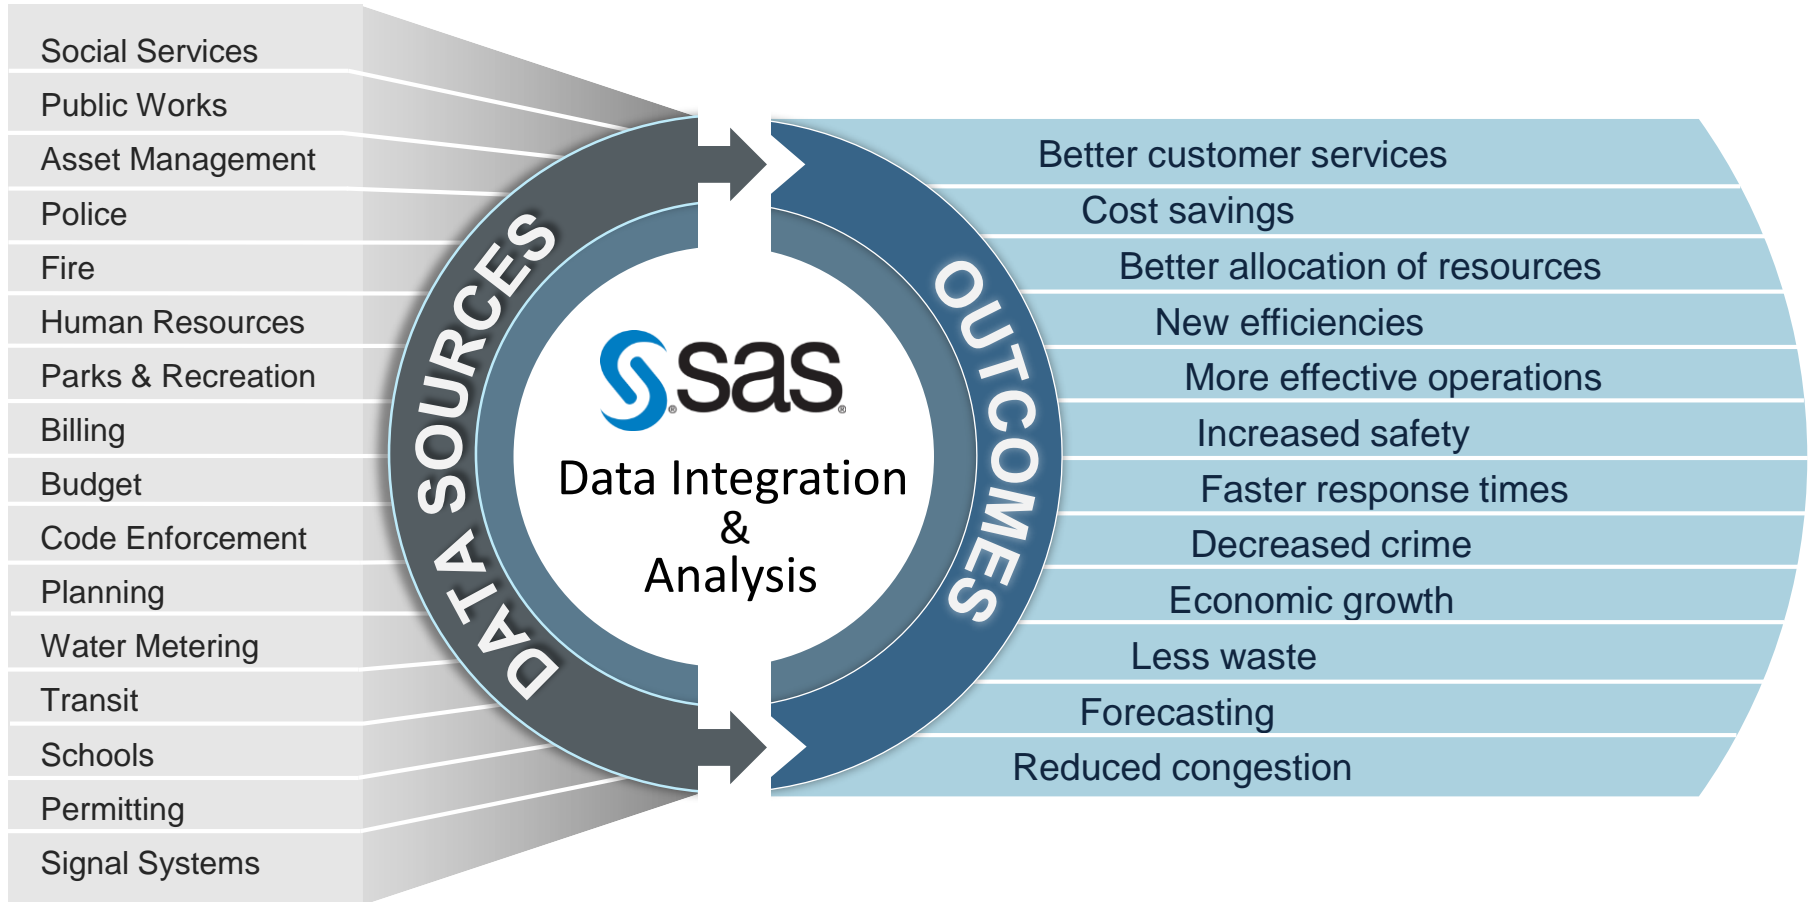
Social Services
Public Works
Asset Management
Police
Fire
Human Resources
Parks & Recreation
Billing
Budget
Code Enforcement
Planning
Water Metering
Transit
Schools
Permitting
Signal Systems

DATA SOURCES

sas

Data Integration
&
Analysis

OUTCOMES

Better customer services
Cost savings
Better allocation of resources
New efficiencies
More effective operations
Increased safety
Faster response times
Decreased crime
Economic growth
Less waste
Forecasting
Reduced congestion